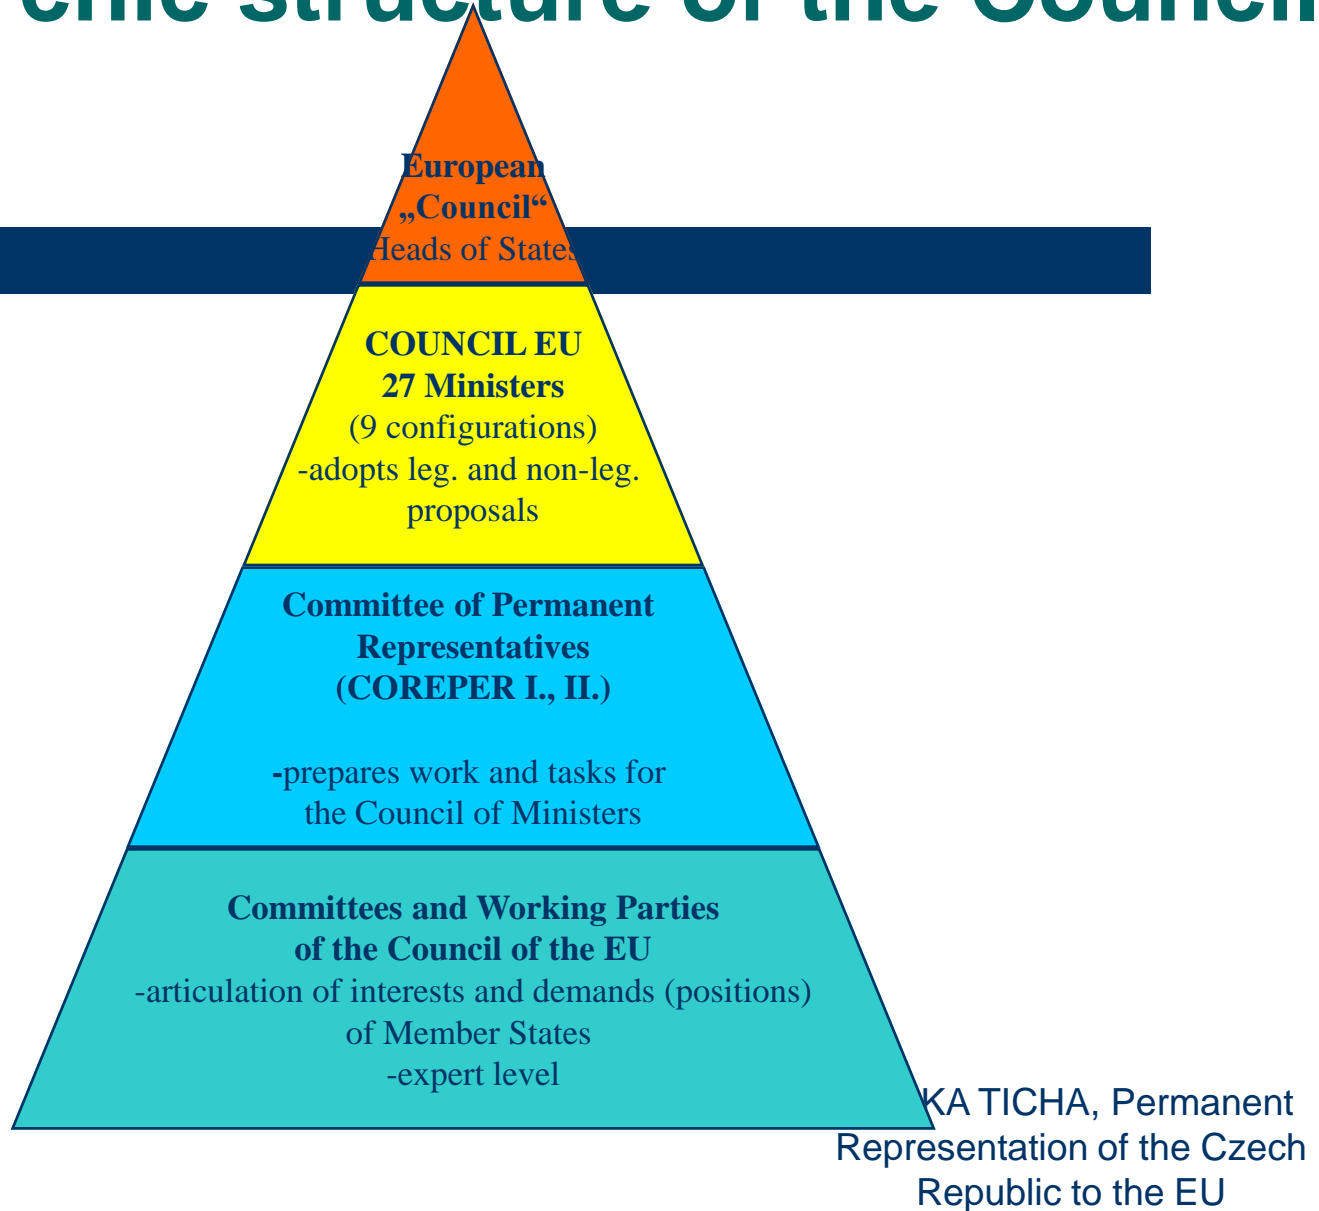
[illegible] structure of the Council

European „Council“ Heads of States

COUNCIL EU
27 Ministers
(9 configurations)
-adopts leg. and non-leg. proposals

Committee of Permanent Representatives
(COREPER I., II.)

-prepares work and tasks for the Council of Ministers

Committees and Working Parties of the Council of the EU
-articulation of interests and demands (positions) of Member States
-expert level

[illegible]KA TICHA, Permanent Representation of the Czech Republic to the EU